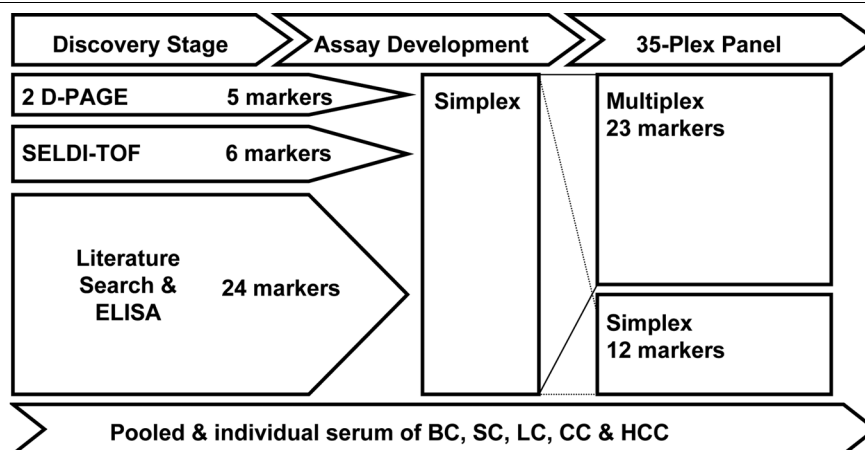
Discovery Stage

Assay Development

35-Plex Panel

2 D-PAGE 5 markers

SELDI-TOF 6 markers

Literature Search & ELISA 24 markers

Simplex

Multiplex
23 markers

Simplex
12 markers

Pooled & individual serum of BC, SC, LC, CC & HCC